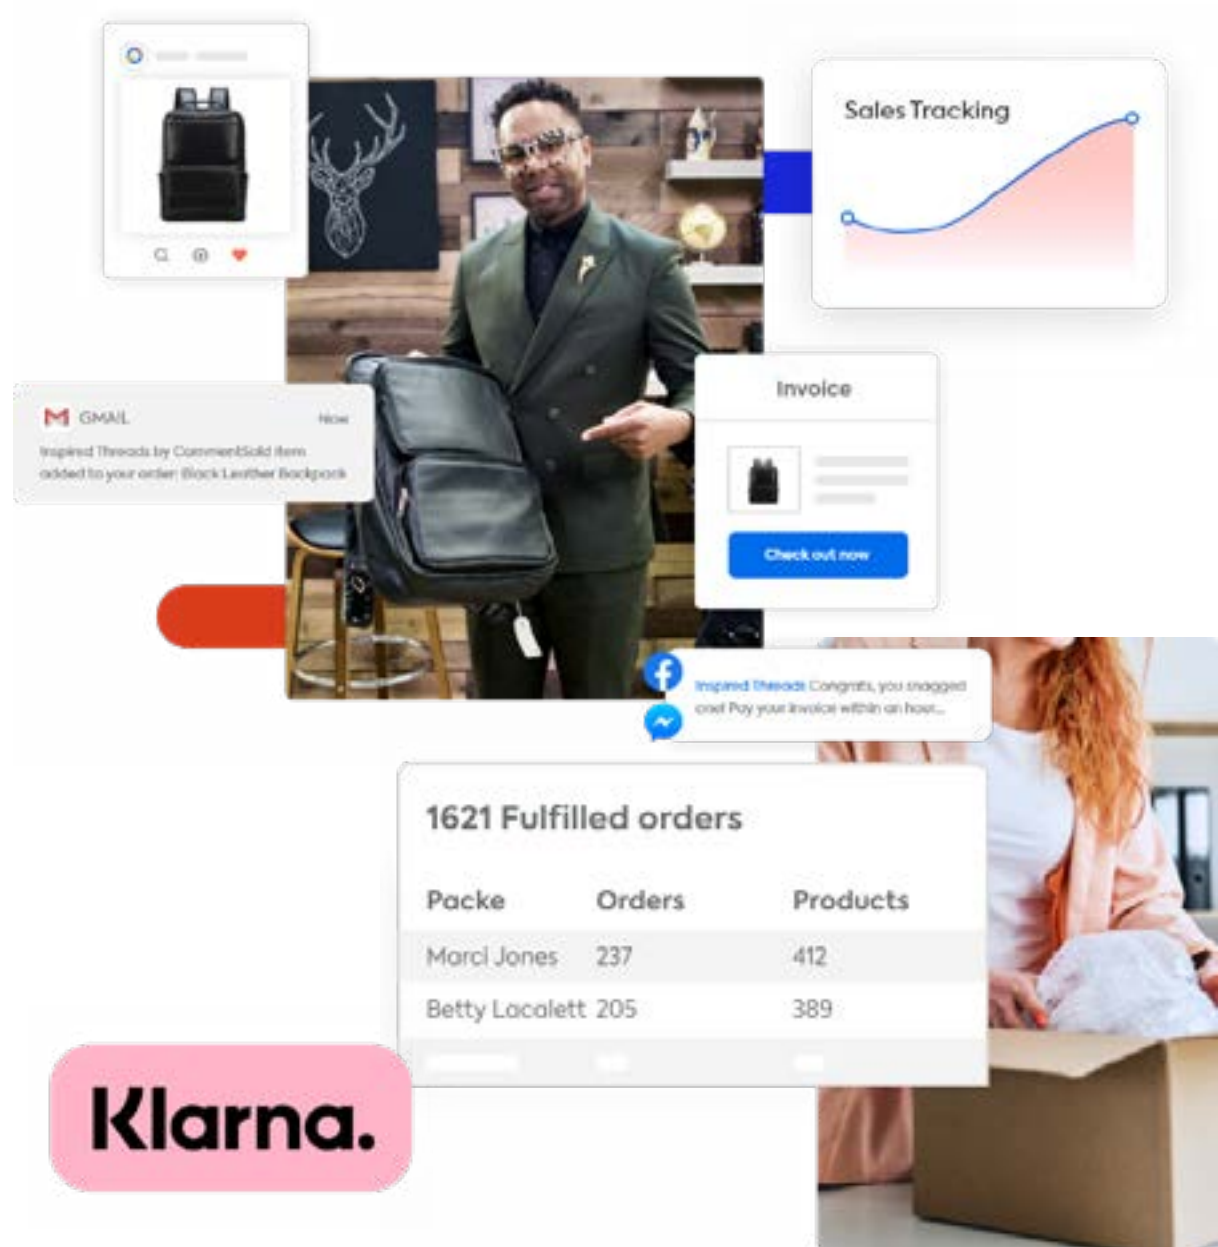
Sales Tracking

GMAIL Now

Inspired Threads by CommentSold item added to your order: Black Leather Backpack

Invoice

Check out now

Inspired Threads Congrats, you snagged one! Pay your invoice within an hour...

1621 Fulfilled orders

| Packe | Orders | Products |
|---|---|---|
| Marci Jones | 237 | 412 |
| Betty Localett | 205 | 389 |

Klarna.